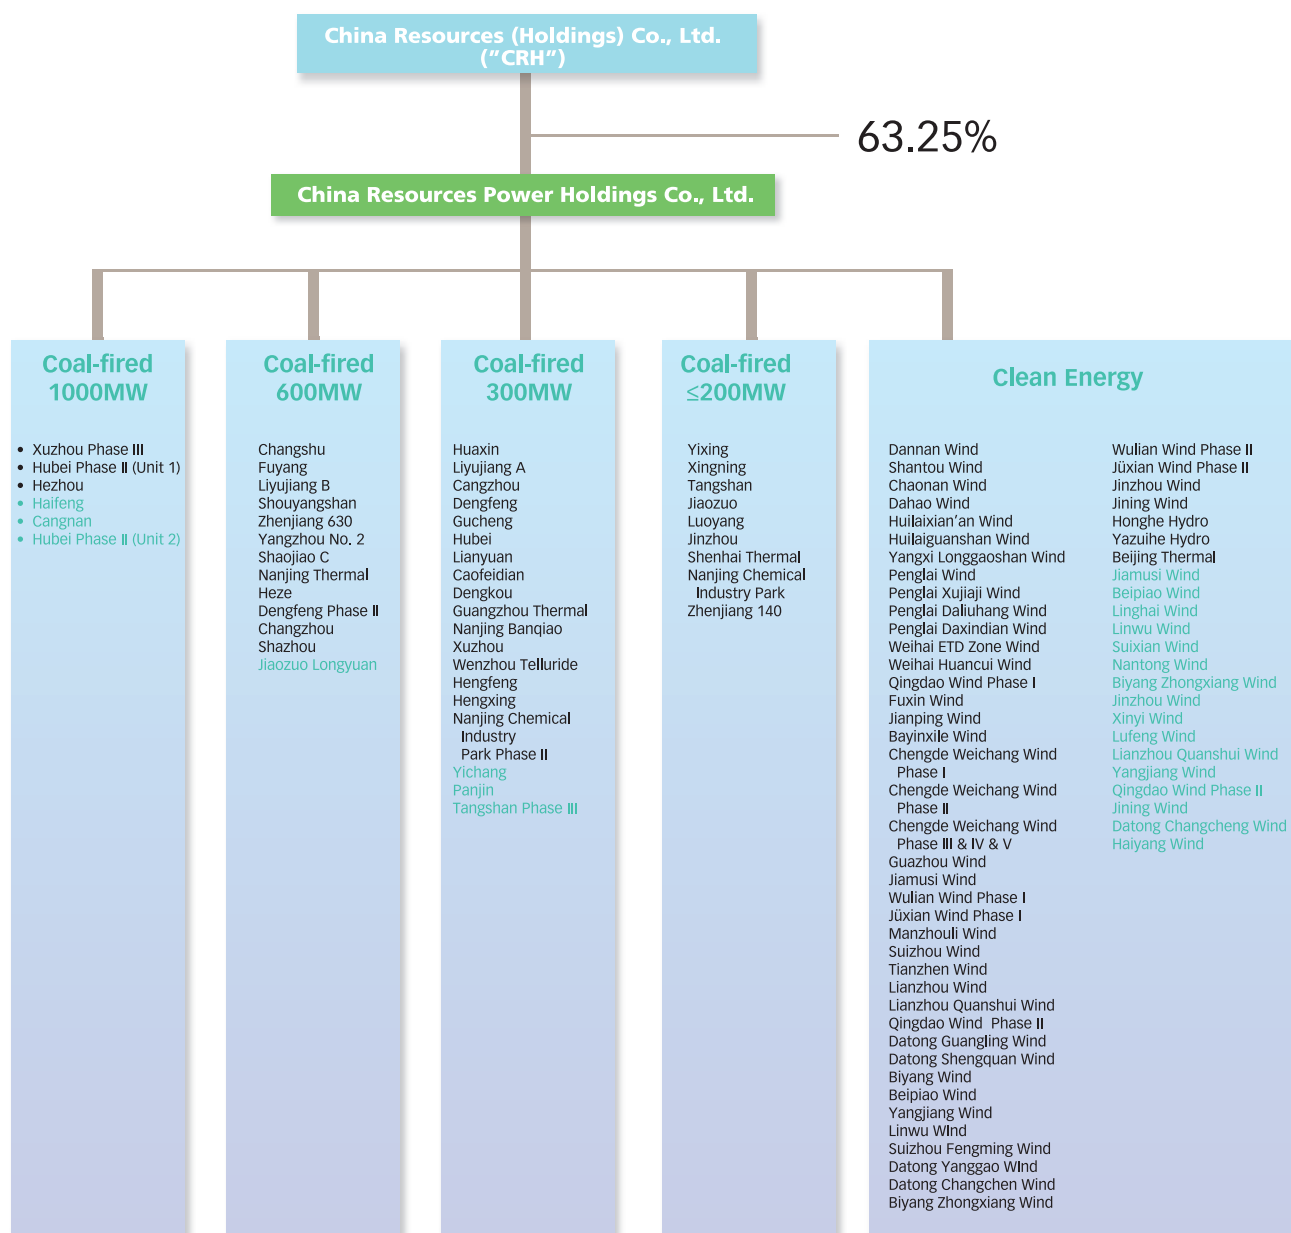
China Resources (Holdings) Co., Ltd. ("CRH")

63.25%

China Resources Power Holdings Co., Ltd.

Coal-fired 1000MW

• Xuzhou Phase III
• Hubei Phase II (Unit 1)
• Hezhou
• Haifeng
• Cangnan
• Hubei Phase II (Unit 2)

Coal-fired 600MW

Changshu
Fuyang
Liyujiang B
Shouyangshan
Zhenjiang 630
Yangzhou No. 2
Shaojiao C
Nanjing Thermal
Heze
Dengfeng Phase II
Changzhou
Shazhou
Jiaozuo Longyuan

Coal-fired 300MW

Huaxin
Liyujiang A
Cangzhou
Dengfeng
Gucheng
Hubei
Lianyuan
Caofeidian
Dengkou
Guangzhou Thermal
Nanjing Banqiao
Xuzhou
Wenzhou Telluride
Hengfeng
Hengxing
Nanjing Chemical Industry Park Phase II
Yichang
Panjin
Tangshan Phase III

Coal-fired ≤200MW

Yixing
Xingning
Tangshan
Jiaozuo
Luoyang
Jinzhou
Shenhai Thermal
Nanjing Chemical Industry Park
Zhenjiang 140

Clean Energy

Dannan Wind
Shantou Wind
Chaonan Wind
Dahao Wind
Huilaixian'an Wind
Huilaiguanshan Wind
Yangxi Longgaoshan Wind
Penglai Wind
Penglai Xujiaji Wind
Penglai Daliuhang Wind
Penglai Daxindian Wind
Weihai ETD Zone Wind
Weihai Huancui Wind
Qingdao Wind Phase I
Fuxin Wind
Jianping Wind
Bayinxile Wind
Chengde Weichang Wind Phase I
Chengde Weichang Wind Phase II
Chengde Weichang Wind Phase III & IV & V
Guazhou Wind
Jiamusi Wind
Wulian Wind Phase I
Jüxian Wind Phase I
Manzhouli Wind
Suizhou Wind
Tianzhen Wind
Lianzhou Wind
Lianzhou Quanshui Wind
Qingdao Wind Phase II
Datong Guangling Wind
Datong Shengquan Wind
Biyang Wind
Beipiao Wind
Yangjiang Wind
Linwu Wind
Suizhou Fengming Wind
Datong Yanggao Wind
Datong Changchen Wind
Biyang Zhongxiang Wind

Wulian Wind Phase II
Jüxian Wind Phase II
Jinzhou Wind
Jining Wind
Honghe Hydro
Yazuihe Hydro
Beijing Thermal
Jiamusi Wind
Beipiao Wind
Linghai Wind
Linwu Wind
Suixian Wind
Nantong Wind
Biyang Zhongxiang Wind
Jinzhou Wind
Xinyi Wind
Lufeng Wind
Lianzhou Quanshui Wind
Yangjiang Wind
Qingdao Wind Phase II
Jining Wind
Datong Changcheng Wind
Haiyang Wind